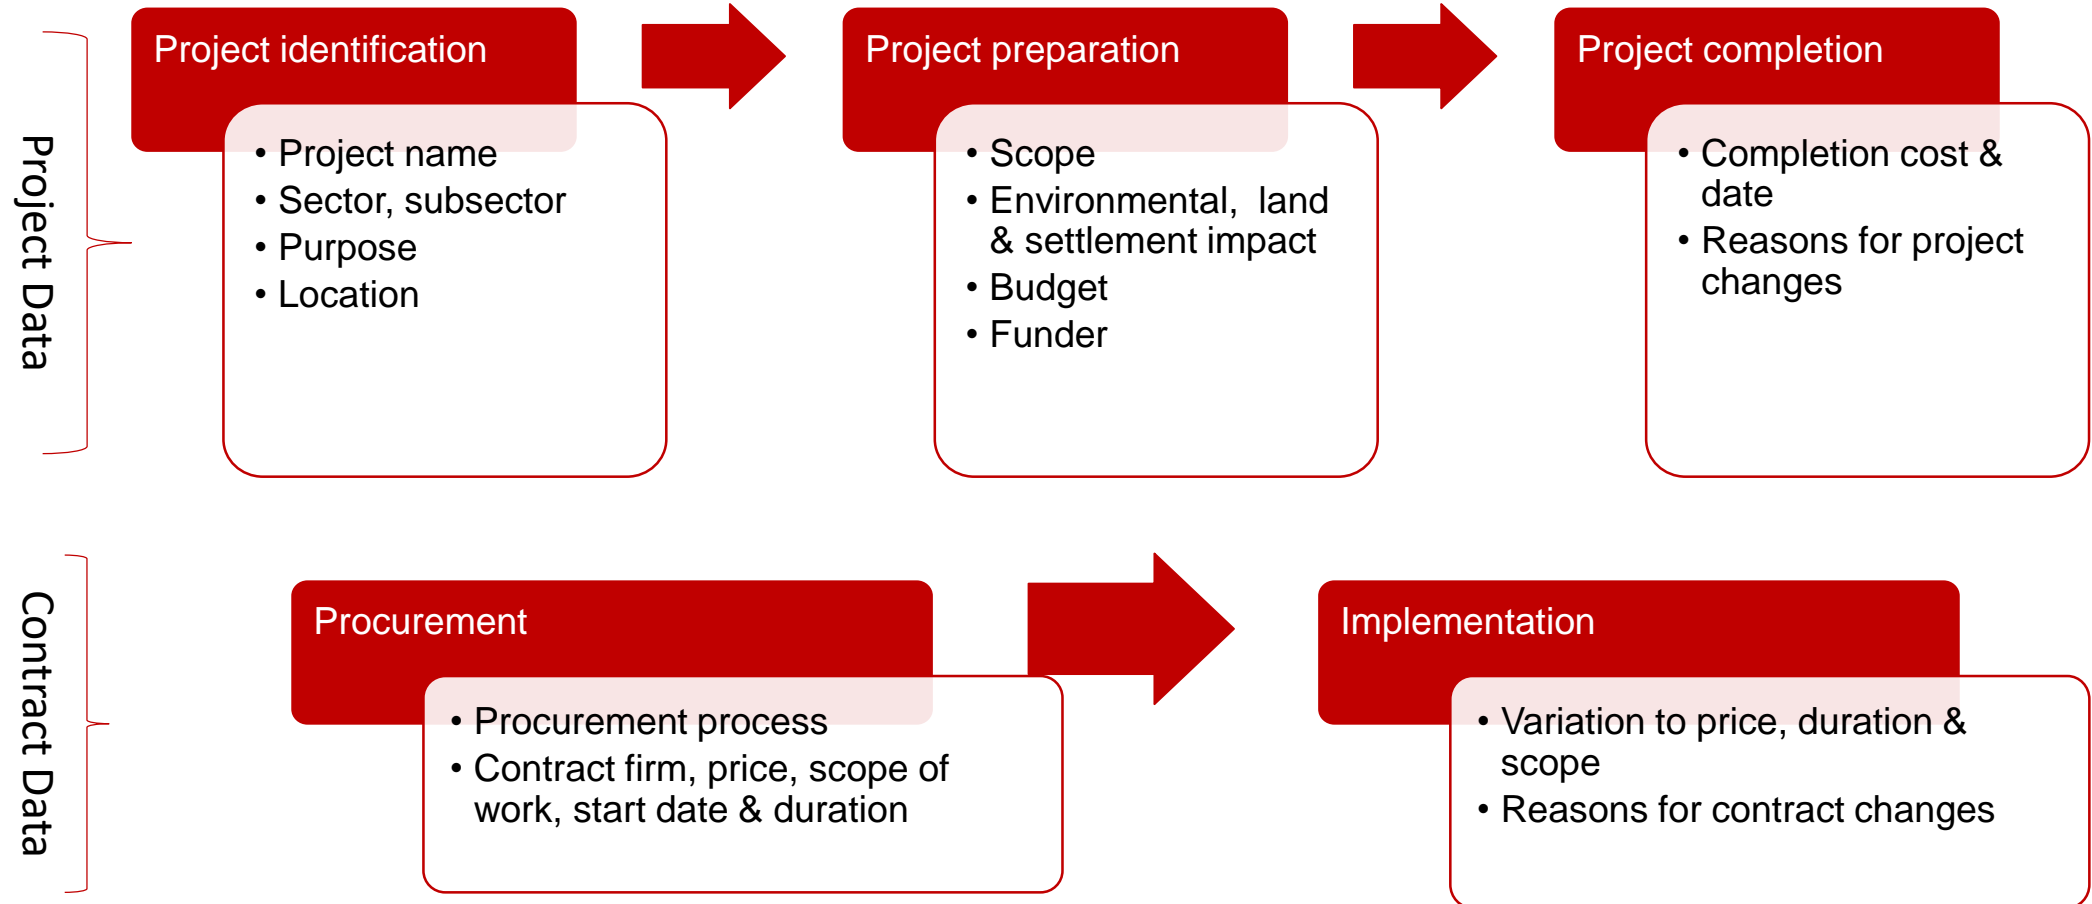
Project Data

Project identification
- Project name
- Sector, subsector
- Purpose
- Location

Project preparation
- Scope
- Environmental, land & settlement impact
- Budget
- Funder

Project completion
- Completion cost & date
- Reasons for project changes

Contract Data

Procurement
- Procurement process
- Contract firm, price, scope of work, start date & duration

Implementation
- Variation to price, duration & scope
- Reasons for contract changes